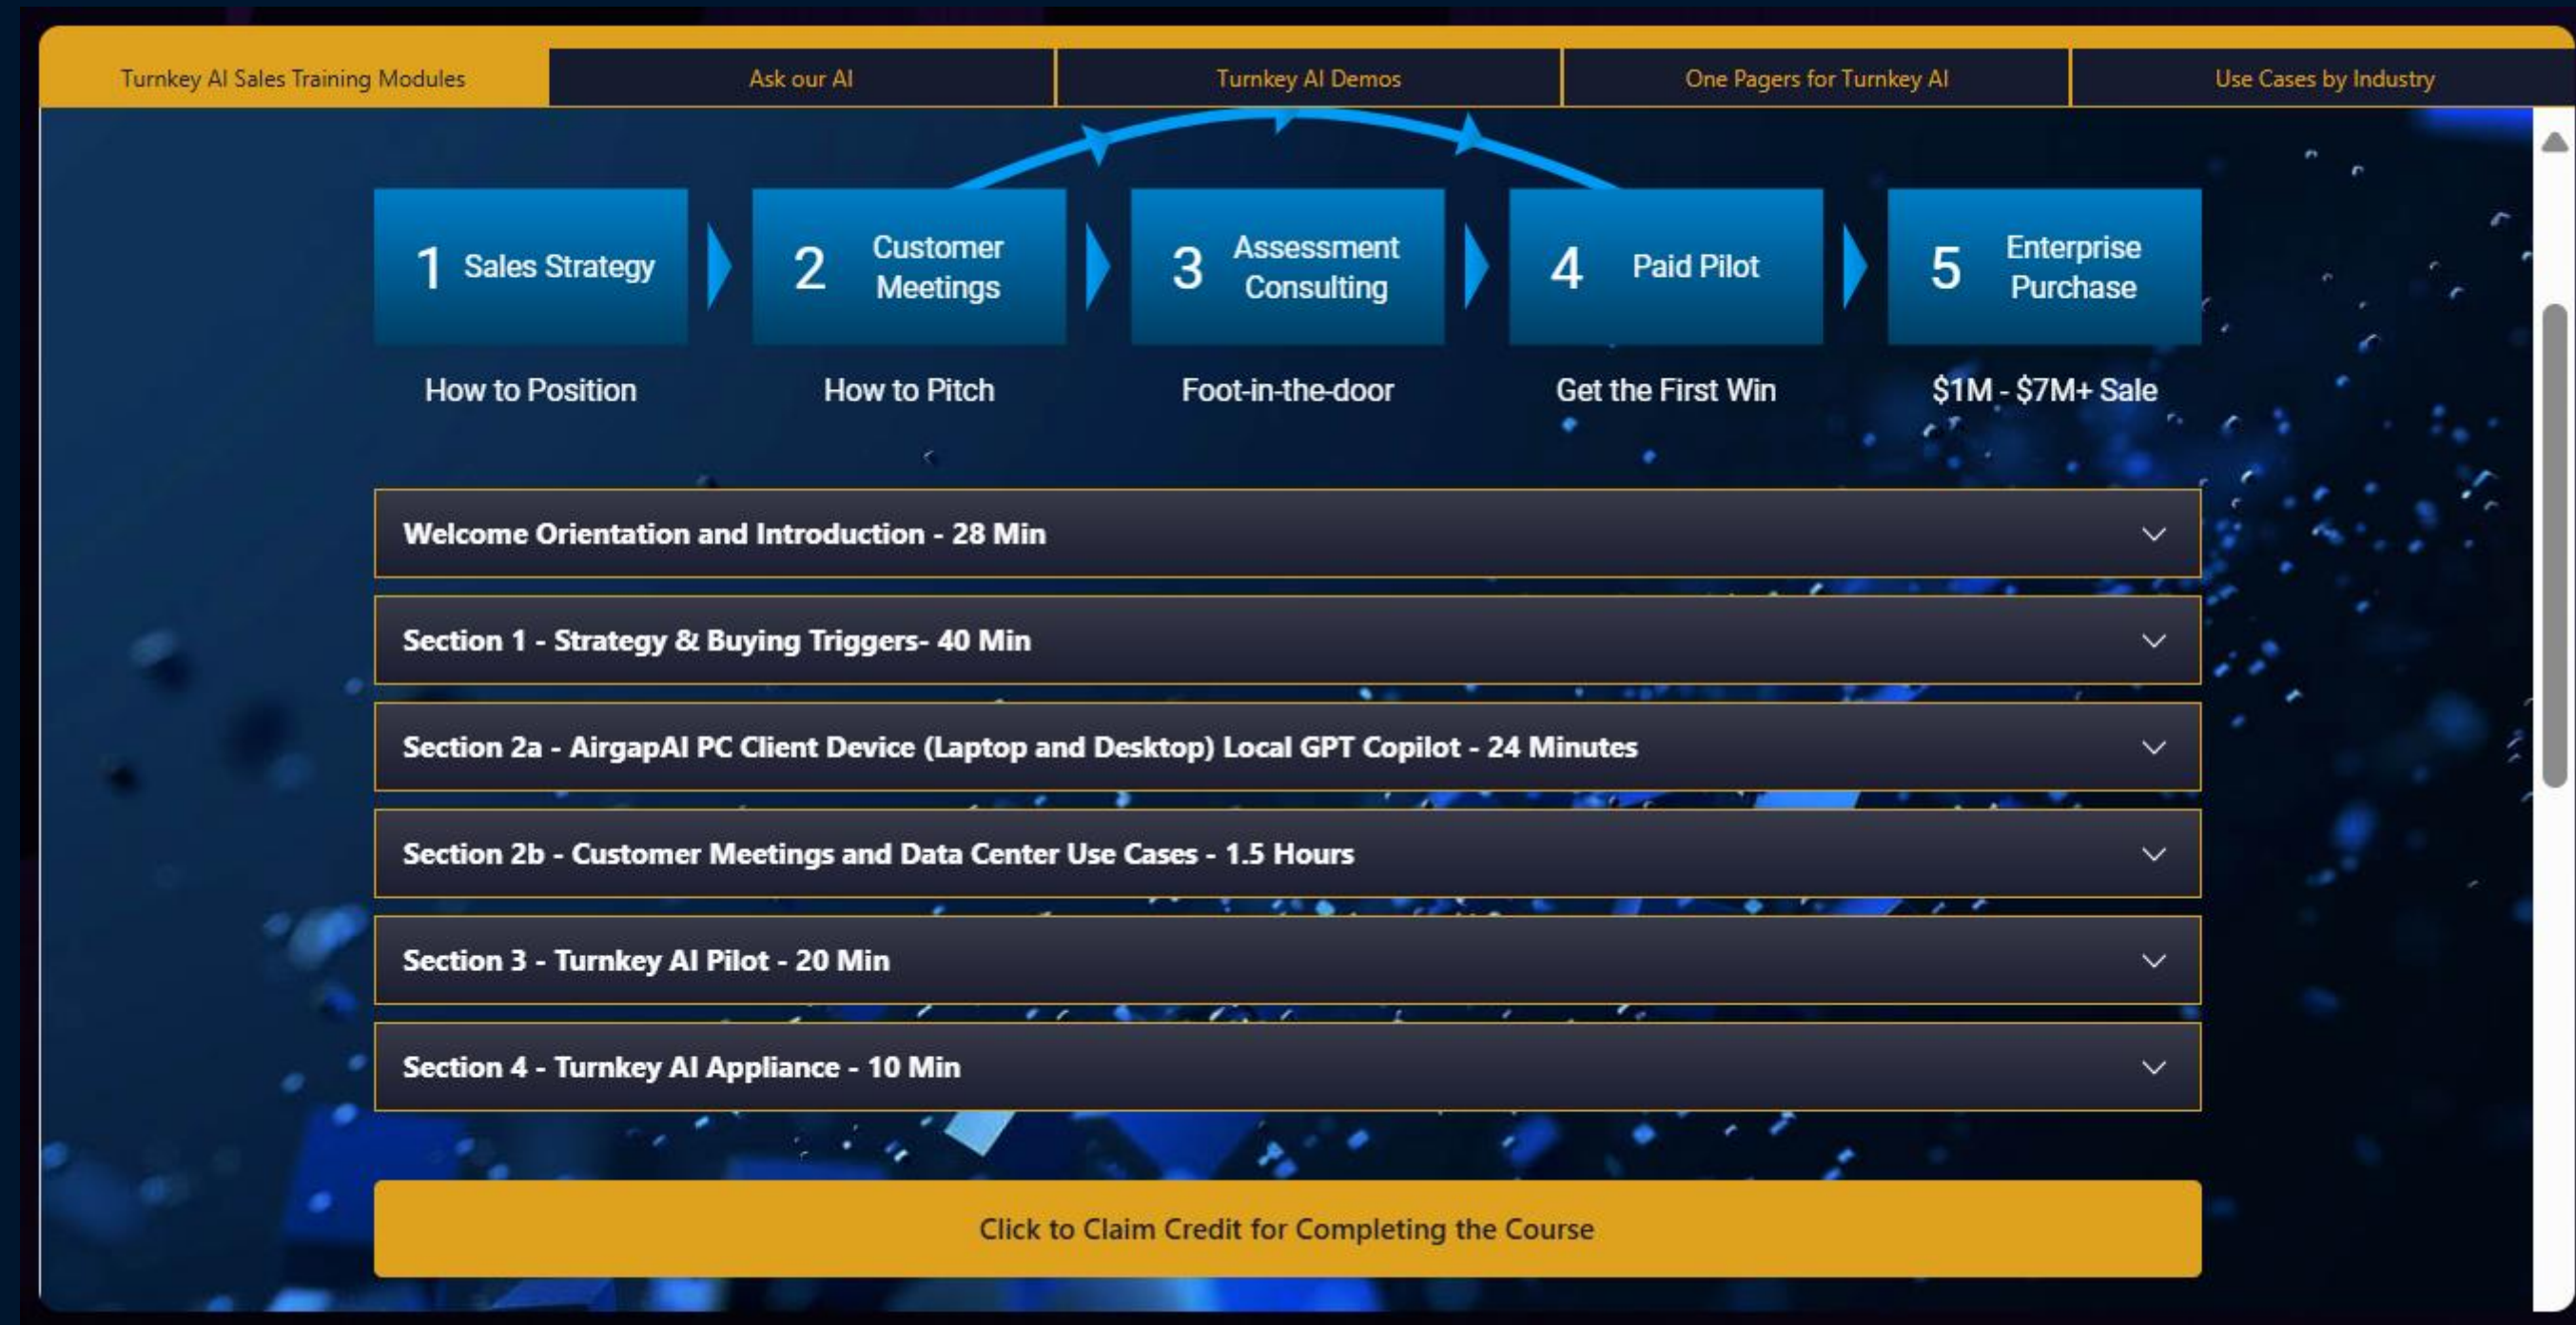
Turnkey AI Sales Training Modules

Ask our AI

Turnkey AI Demos

One Pagers for Turnkey AI

Use Cases by Industry

1 Sales Strategy

How to Position

2 Customer Meetings

How to Pitch

3 Assessment Consulting

Foot-in-the-door

4 Paid Pilot

Get the First Win

5 Enterprise Purchase

$1M - $7M+ Sale

Welcome Orientation and Introduction - 28 Min

Section 1 - Strategy & Buying Triggers- 40 Min

Section 2a - AirgapAI PC Client Device (Laptop and Desktop) Local GPT Copilot - 24 Minutes

Section 2b - Customer Meetings and Data Center Use Cases - 1.5 Hours

Section 3 - Turnkey AI Pilot - 20 Min

Section 4 - Turnkey AI Appliance - 10 Min

Click to Claim Credit for Completing the Course